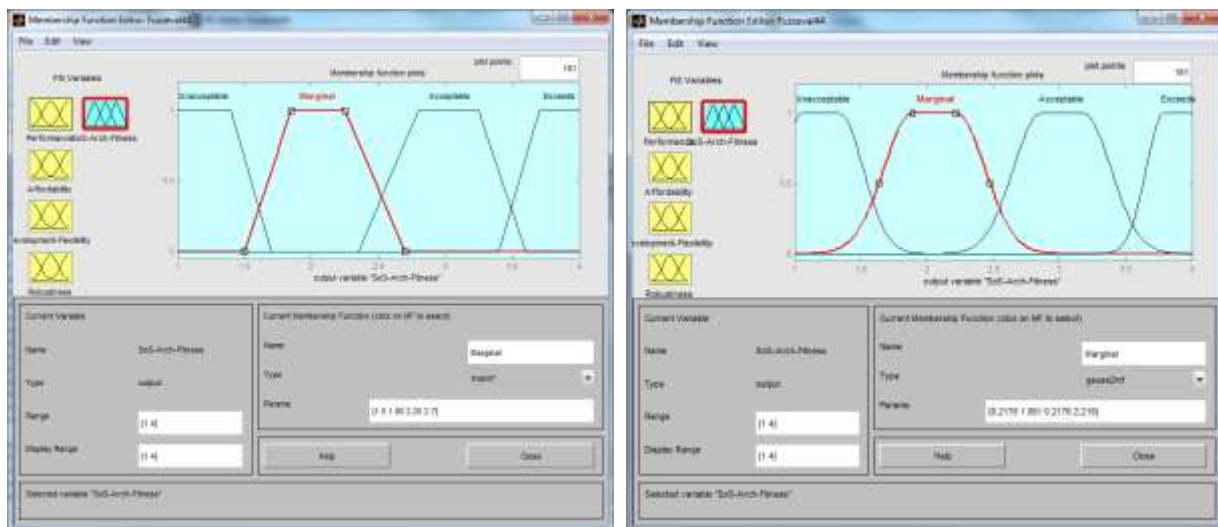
Membership Function Editor: Fuzzeval4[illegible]

File Edit View

FIS Variables

Membership function plots

plot points: 181

Unacceptable Marginal Acceptable Exceeds

Performance SoS-Arch-Fitness

Affordability

Developmental-Flexibility

Robustness

output variable "SoS-Arch-Fitness"

Current Variable

Name SoS-Arch-Fitness

Type output

Range [1 4]

Display Range [1 4]

Current Membership Function (click on MF to select)

Name Marginal

Type trapmf

Params [1.6 1.86 2.26 2.7]

Help

Close

Selected variable "SoS-Arch-Fitness"

Membership Function Editor: Fuzzeval4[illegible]

File Edit View

FIS Variables

Membership function plots

plot points: 181

Unacceptable Marginal Acceptable Exceeds

Performance SoS-Arch-Fitness

Affordability

Developmental-Flexibility

Robustness

output variable "SoS-Arch-Fitness"

Current Variable

Name SoS-Arch-Fitness

Type output

Range [1 4]

Display Range [1 4]

Current Membership Function (click on MF to select)

Name Marginal

Type gauss2mf

Params [0.2176 1.881 0.2176 2.218]

Help

Close

Selected variable "SoS-Arch-Fitness"